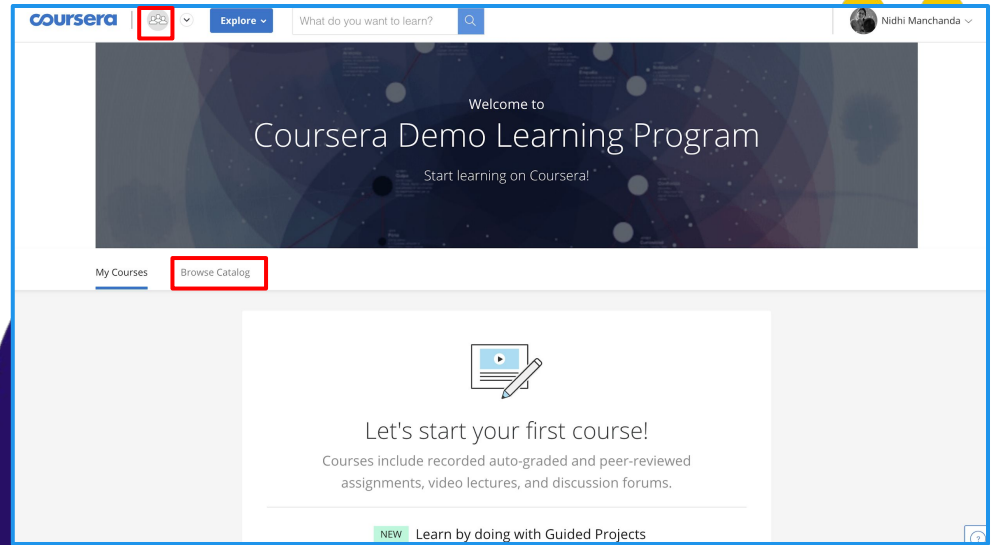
coursera

Explore

What do you want to learn?

Nidhi Manchanda

Welcome to

Coursera Demo Learning Program

Start learning on Coursera!

My Courses

Browse Catalog

Let's start your first course!

Courses include recorded auto-graded and peer-reviewed assignments, video lectures, and discussion forums.

NEW Learn by doing with Guided Projects